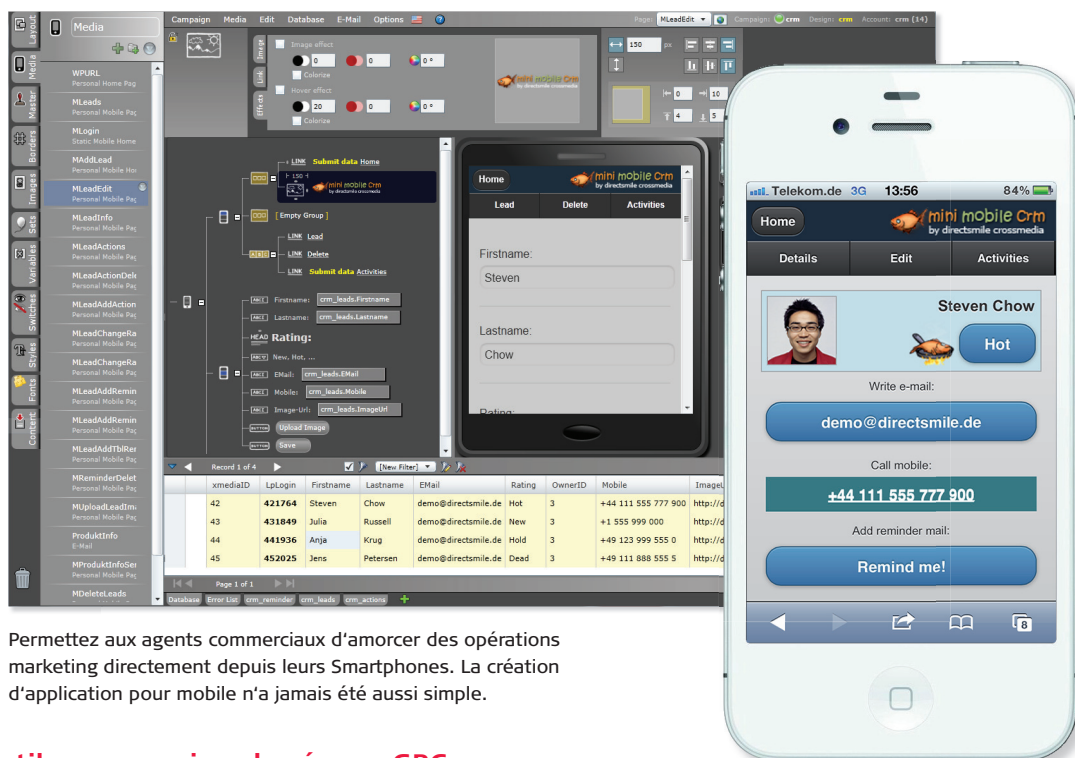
Layout Media Master Borders Images Sets Variables Switches Styles Fonts Content

Media

WPURL
Personal Home Pag
MLeads
Personal Mobile Pag
MLogin
Static Mobile Home
MAddLead
Personal Mobile Hol
MLeadEdit
Personal Mobile Pag
MLeadInfo
Personal Mobile Pag
MLeadActions
Personal Mobile Pag
MLeadActionDele
Personal Mobile Pag
MLeadAddAction
Personal Mobile Pag
MLeadChangeRa
Personal Mobile Pag
MLeadChangeRa
Personal Mobile Pag
MLeadAddRemin
Personal Mobile Pag
MLeadAddRemin
Personal Mobile Pag
MLeadAddTblRer
Personal Mobile Pag
MReminderDelet
Personal Mobile Pag
MUploadLeadIm
Personal Mobile Pag
ProduktInfo
E-Mail
MProduktInfoSer
Personal Mobile Pag
MDeleteLeads

Campaign Media Edit Database E-Mail Options

Page: MLeadEdit Campaign: crm Design: crm Account: crm (14)

Image Link Effects

Image effect
0 0 0 °
Colorize
Hover effect
20 0 0 °
Colorize

150 px
0 10
4 5

LINK Submit data Home
LINK Lead
LINK Delete
LINK Submit data Activities
[ Empty Group ]
Firstname: crm_leads.Firstname
Lastname: crm_leads.Lastname
HEAD Rating:
New, Hot, ...
EMail: crm_leads.EMail
Mobile: crm_leads.Mobile
Image-Url: crm_leads.ImageUrl
BUTTON Upload Image
BUTTON Save

Home
mini mobile Crm by directsmile crossmedia
Lead Delete Activities
Firstname:
Steven
Lastname:
Chow
Rating:

Record 1 of 4 [New Filter]

| | xmediaID | LpLogin | Firstname | Lastname | EMail | Rating | OwnerID | Mobile | ImageU |
|---|---|---|---|---|---|---|---|---|---|
| | 42 | 421764 | Steven | Chow | demo@directsmile.de | Hot | 3 | +44 111 555 777 900 | http://d |
| | 43 | 431849 | Julia | Russell | demo@directsmile.de | New | 3 | +1 555 999 000 | http://d |
| | 44 | 441936 | Anja | Krug | demo@directsmile.de | Hold | 3 | +49 123 999 555 0 | http://d |
| | 45 | 452025 | Jens | Petersen | demo@directsmile.de | Dead | 3 | +49 111 888 555 5 | http://d |

Page 1 of 1

Database Error List crm_reminder crm_leads crm_actions

Telekom.de 3G 13:56 84 %
Home
mini mobile Crm by directsmile crossmedia
Details Edit Activities
Steven Chow
Hot
Write e-mail:
demo@directsmile.de
Call mobile:
+44 111 555 777 900
Add reminder mail:
Remind me!
8

Permettez aux agents commerciaux d'amorcer des opérations marketing directement depuis leurs Smartphones. La création d'application pour mobile n'a jamais été aussi simple.

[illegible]